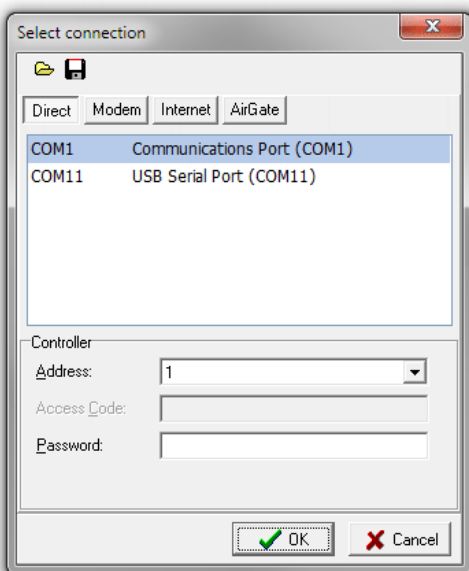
Select connection

Direct | Modem | Internet | AirGate

| | |
|---|---|
| COM1 | Communications Port (COM1) |
| COM11 | USB Serial Port (COM11) |

Controller
Address: 1
Access Code:
Password:

OK
Cancel